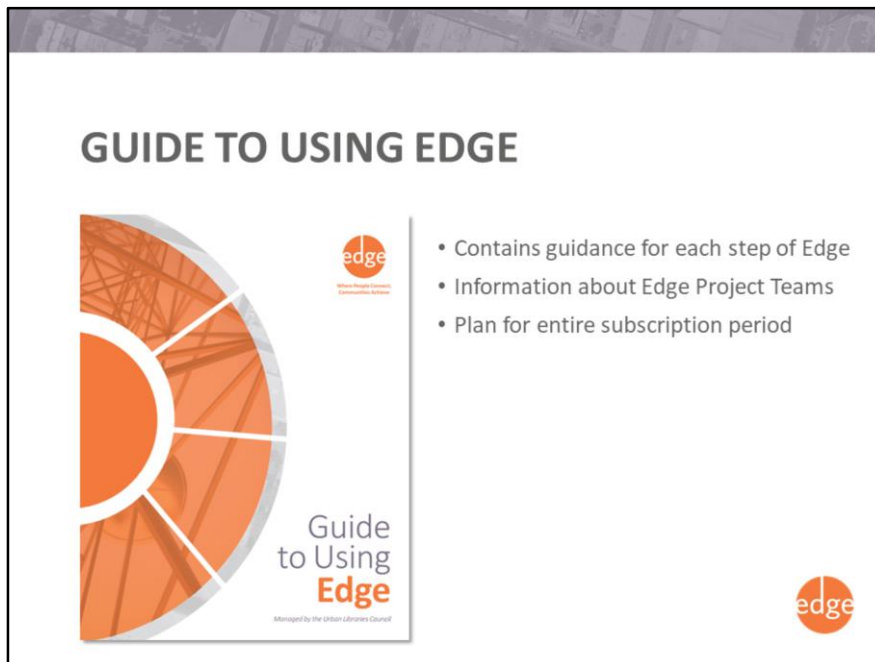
GUIDE TO USING EDGE

edge

Where People Connect, Communities Achieve

Guide to Using Edge

Managed by the Urban Libraries Council

• Contains guidance for each step of Edge
• Information about Edge Project Teams
• Plan for entire subscription period

edge